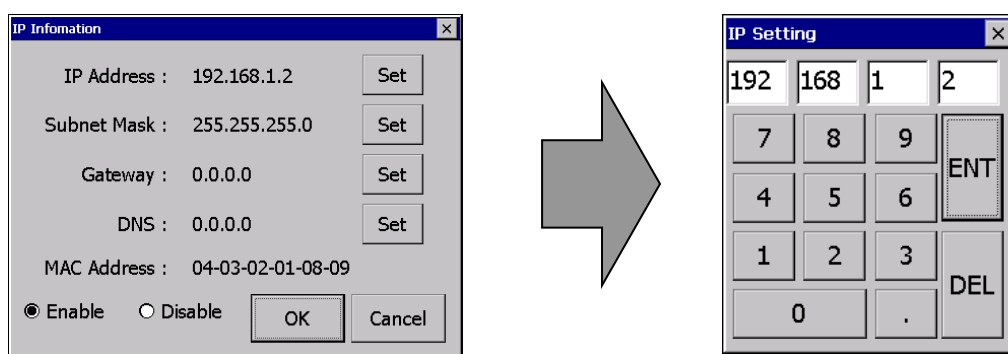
IP Infomation

IP Address : 192.168.1.2 Set

Subnet Mask : 255.255.255.0 Set

Gateway : 0.0.0.0 Set

DNS : 0.0.0.0 Set

MAC Address : 04-03-02-01-08-09

Enable Disable OK Cancel

IP Setting

192 168 1 2

| 7 | 8 | 9 | ENT |
|---|---|---|---|
| 4 | 5 | 6 | |
| 1 | 2 | 3 | DEL |
| 0 | | . | |